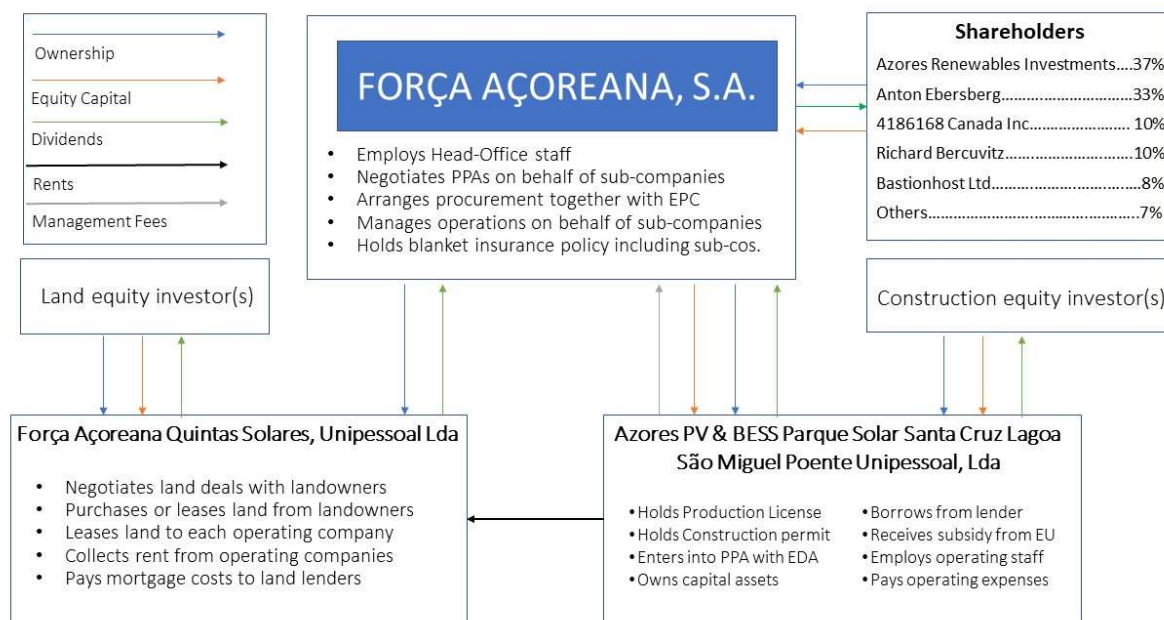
Ownership
Equity Capital
Dividends
Rents
Management Fees

FORÇA AÇOREANA, S.A.

- Employs Head-Office staff
- Negotiates PPAs on behalf of sub-companies
- Arranges procurement together with EPC
- Manages operations on behalf of sub-companies
- Holds blanket insurance policy including sub-cos.

Shareholders
Azores Renewables Investments....37%
Anton Ebersberg..................................33%
4186168 Canada Inc........................ 10%
Richard Bercuvitz................................10%
Bastionhost Ltd........................................8%
Others.........................................................7%

Land equity investor(s)

Construction equity investor(s)

Força Açoreana Quintas Solares, Unipessoal Lda

- Negotiates land deals with landowners
- Purchases or leases land from landowners
- Leases land to each operating company
- Collects rent from operating companies
- Pays mortgage costs to land lenders

Azores PV & BESS Parque Solar Santa Cruz Lagoa São Miguel Poente Unipessoal, Lda

- Holds Production License
- Holds Construction permit
- Enters into PPA with EDA
- Owns capital assets
- Borrows from lender
- Receives subsidy from EU
- Employs operating staff
- Pays operating expenses